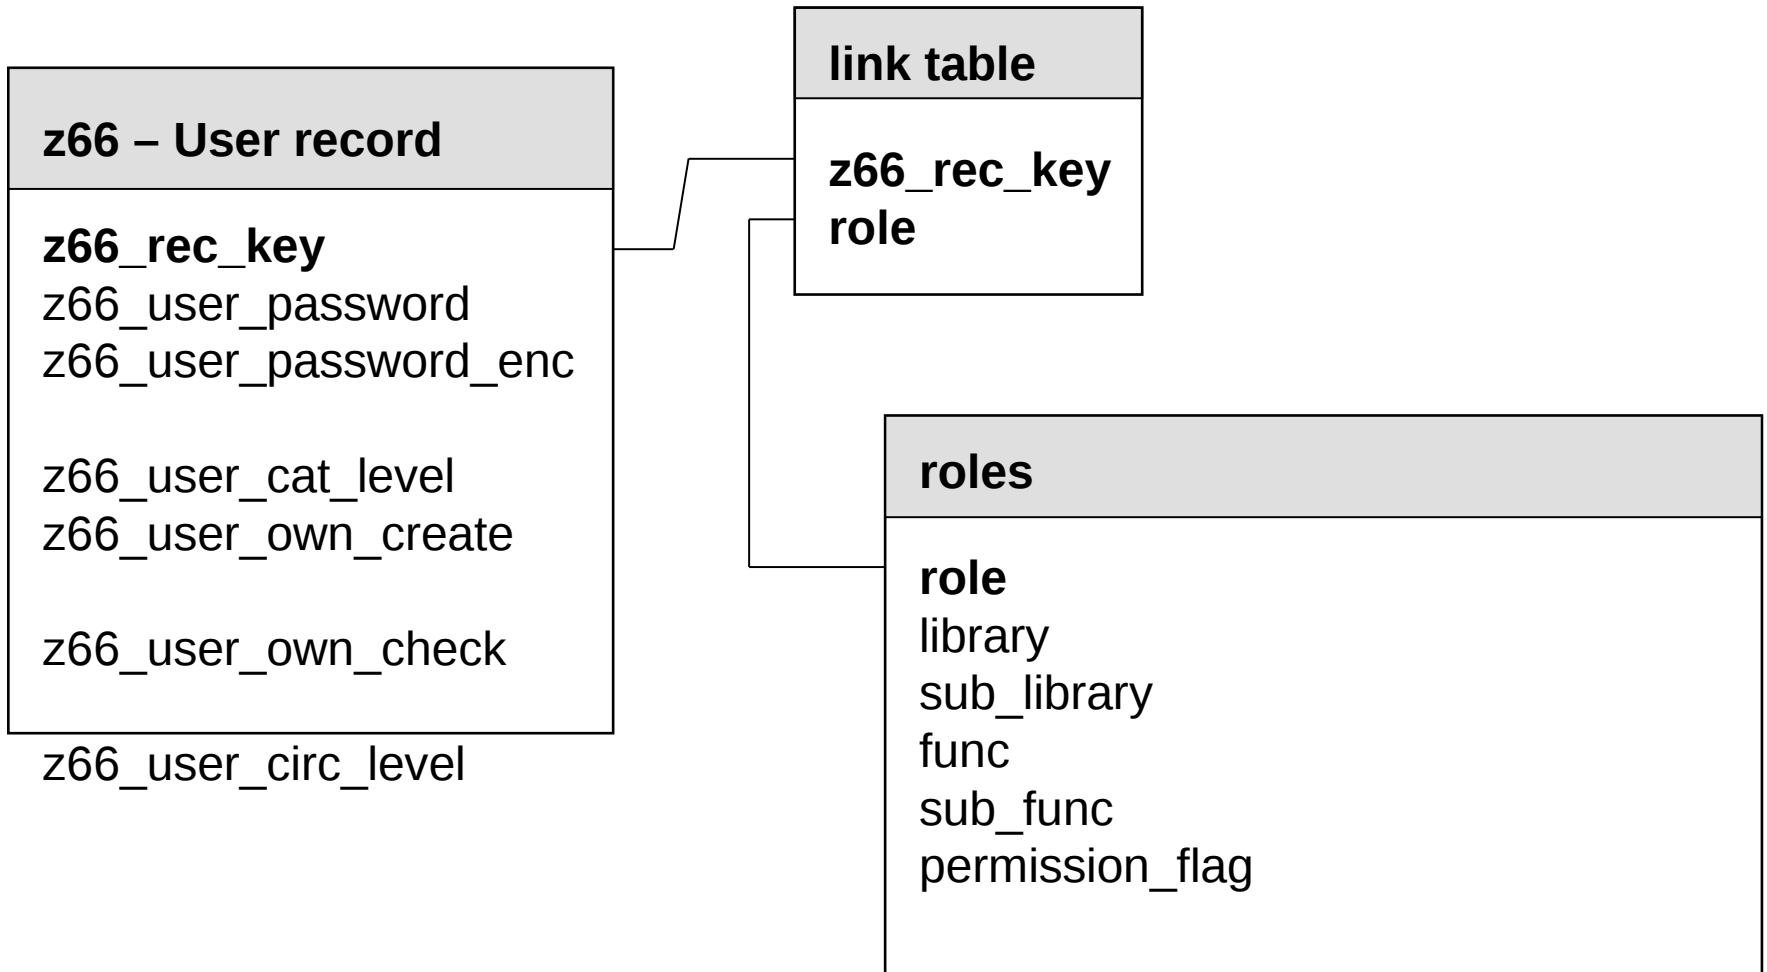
z66 – User record

z66_rec_key
z66_user_password
z66_user_password_enc

z66_user_cat_level
z66_user_own_create

z66_user_own_check

z66_user_circ_level

link table

z66_rec_key
role

roles

role
library
sub_library
func
sub_func
permission_flag